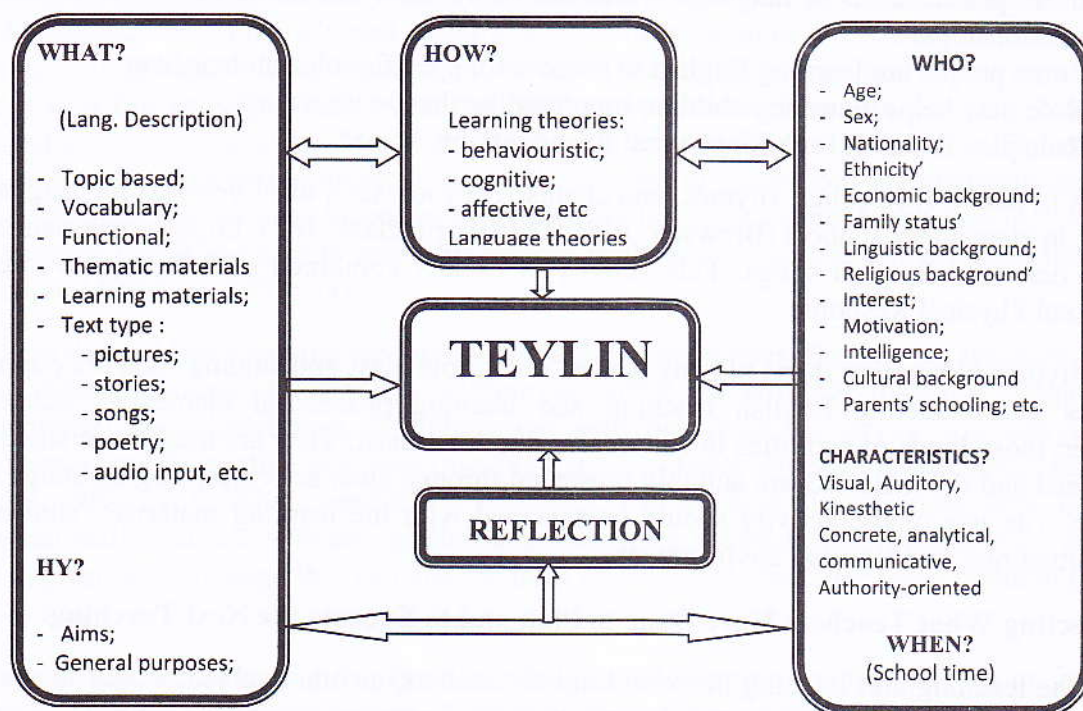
WHAT?

(Lang. Description)

- Topic based;
- Vocabulary;
- Functional;
- Thematic materials
- Learning materials;
- Text type :
  - pictures;
  - stories;
  - songs;
  - poetry;
  - audio input, etc.

HY?

- Aims;
- General purposes;

HOW?

Learning theories:
- behaviouristic;
- cognitive;
- affective, etc
Language theories

TEYLIN

REFLECTION

WHO?
- Age;
- Sex;
- Nationality;
- Ethnicity'
- Economic background;
- Family status'
- Linguistic background;
- Religious background'
- Interest;
- Motivation;
- Intelligence;
- Cultural background
- Parents' schooling; etc.

CHARACTERISTICS?
Visual, Auditory, Kinesthetic
Concrete, analytical, communicative, Authority-oriented

WHEN?
(School time)